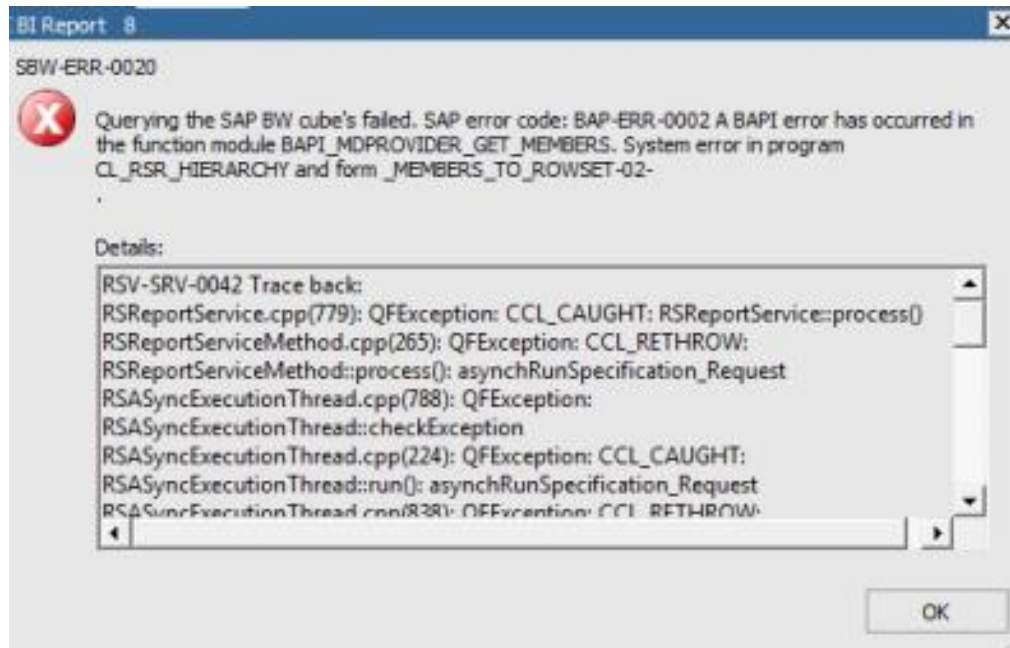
BI Report 8

SBW-ERR-0020

Querying the SAP BW cube's failed. SAP error code: BAP-ERR-0002 A BAPI error has occurred in the function module BAPI_MDPROVIDER_GET_MEMBERS. System error in program CL_RSR_HIERARCHY and form _MEMBERS_TO_ROWSET-02-
.

Details:

RSV-SRV-0042 Trace back:
RSReportService.cpp(779): QFException: CCL_CAUGHT: RSReportService::process()
RSReportServiceMethod.cpp(265): QFException: CCL_RETHROW:
RSReportServiceMethod::process(): asynchRunSpecification_Request
RSASyncExecutionThread.cpp(788): QFException:
RSASyncExecutionThread::checkException
RSASyncExecutionThread.cpp(224): QFException: CCL_CAUGHT:
RSASyncExecutionThread::run(): asynchRunSpecification_Request
RSASyncExecutionThread.cpp(838): QFException: CCL_RETHROW:

OK